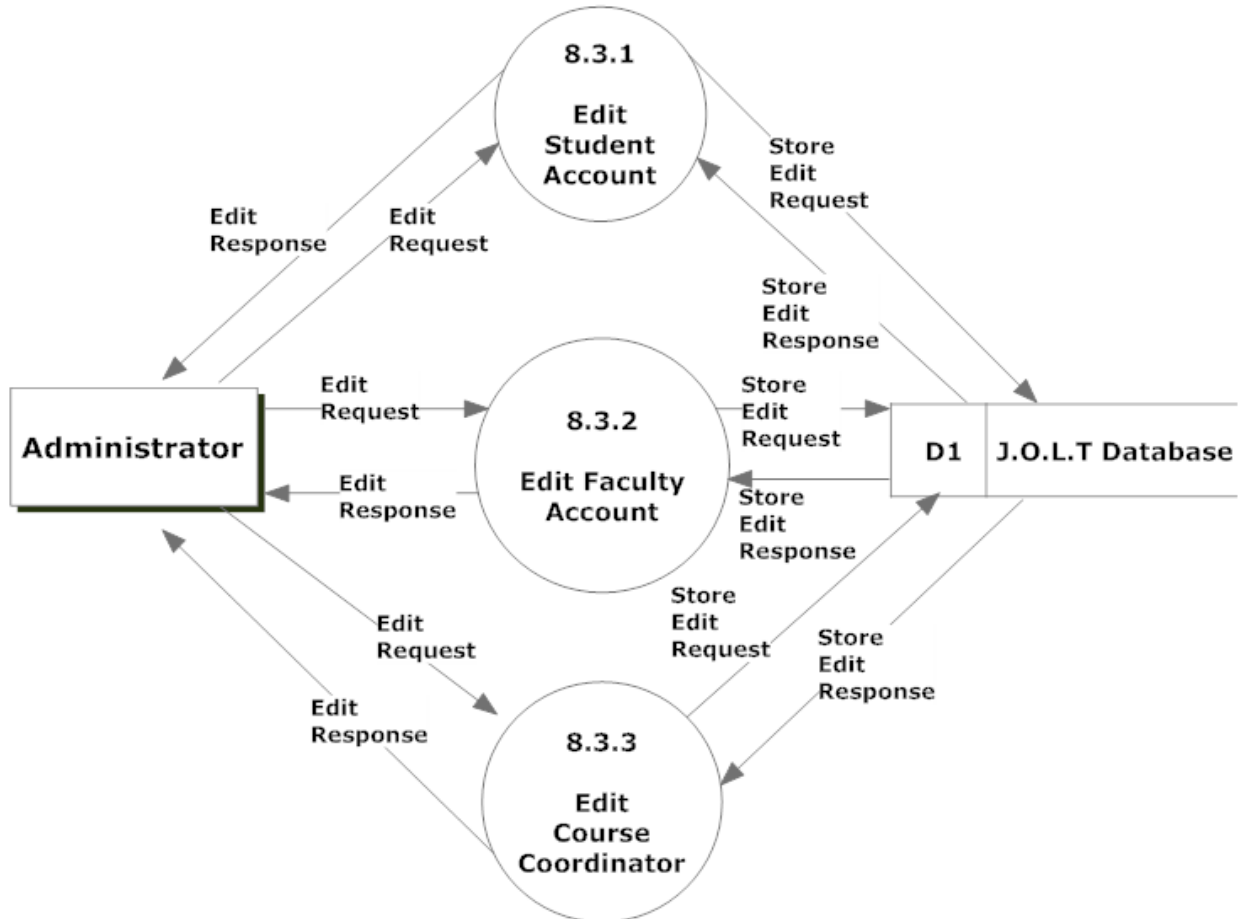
8.3.1

Edit Student Account

Store Edit Request

Edit Response

Edit Request

Store Edit Response

Edit Request

Store Edit Request

Administrator

8.3.2

Edit Faculty Account

D1

J.O.L.T Database

Edit Response

Store Edit Response

Store Edit Request

Store Edit Response

Edit Request

Edit Response

8.3.3

Edit Course Coordinator